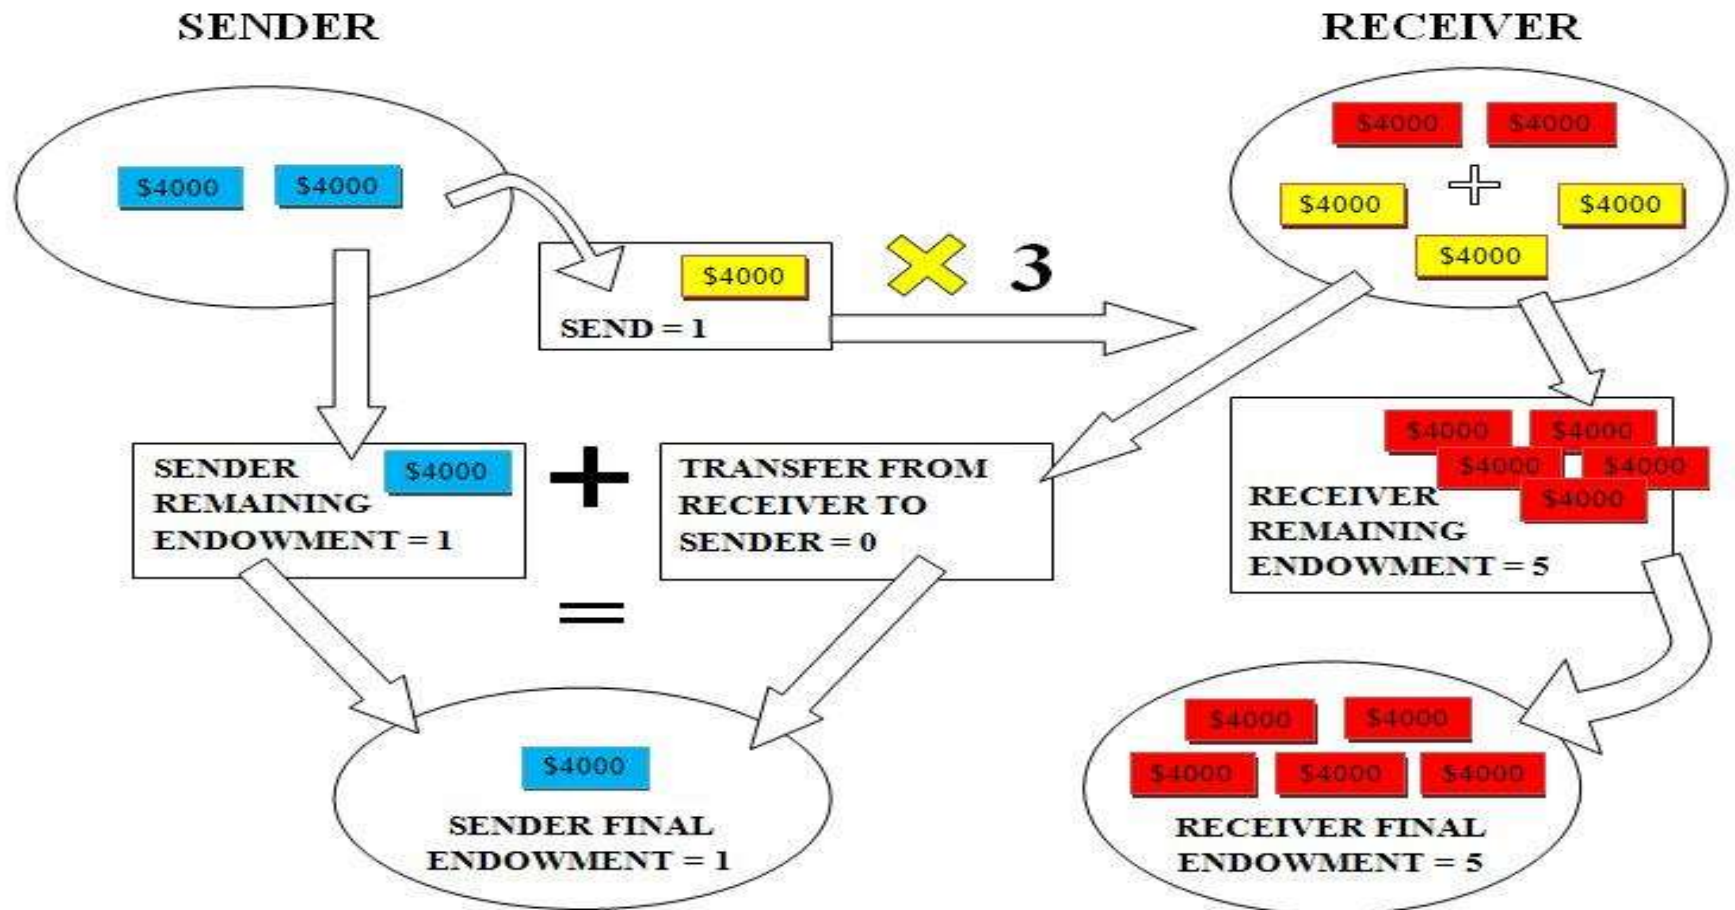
SENDER

RECEIVER

$4000 $4000

$4000

SEND = 1

3

$4000 $4000

$4000 $4000

$4000

SENDER REMAINING ENDOWMENT = 1

$4000

+

TRANSFER FROM RECEIVER TO SENDER = 0

$4000 $4000 $4000 $4000 $4000

RECEIVER REMAINING ENDOWMENT = 5

=

$4000

SENDER FINAL ENDOWMENT = 1

$4000 $4000 $4000 $4000 $4000

RECEIVER FINAL ENDOWMENT = 5